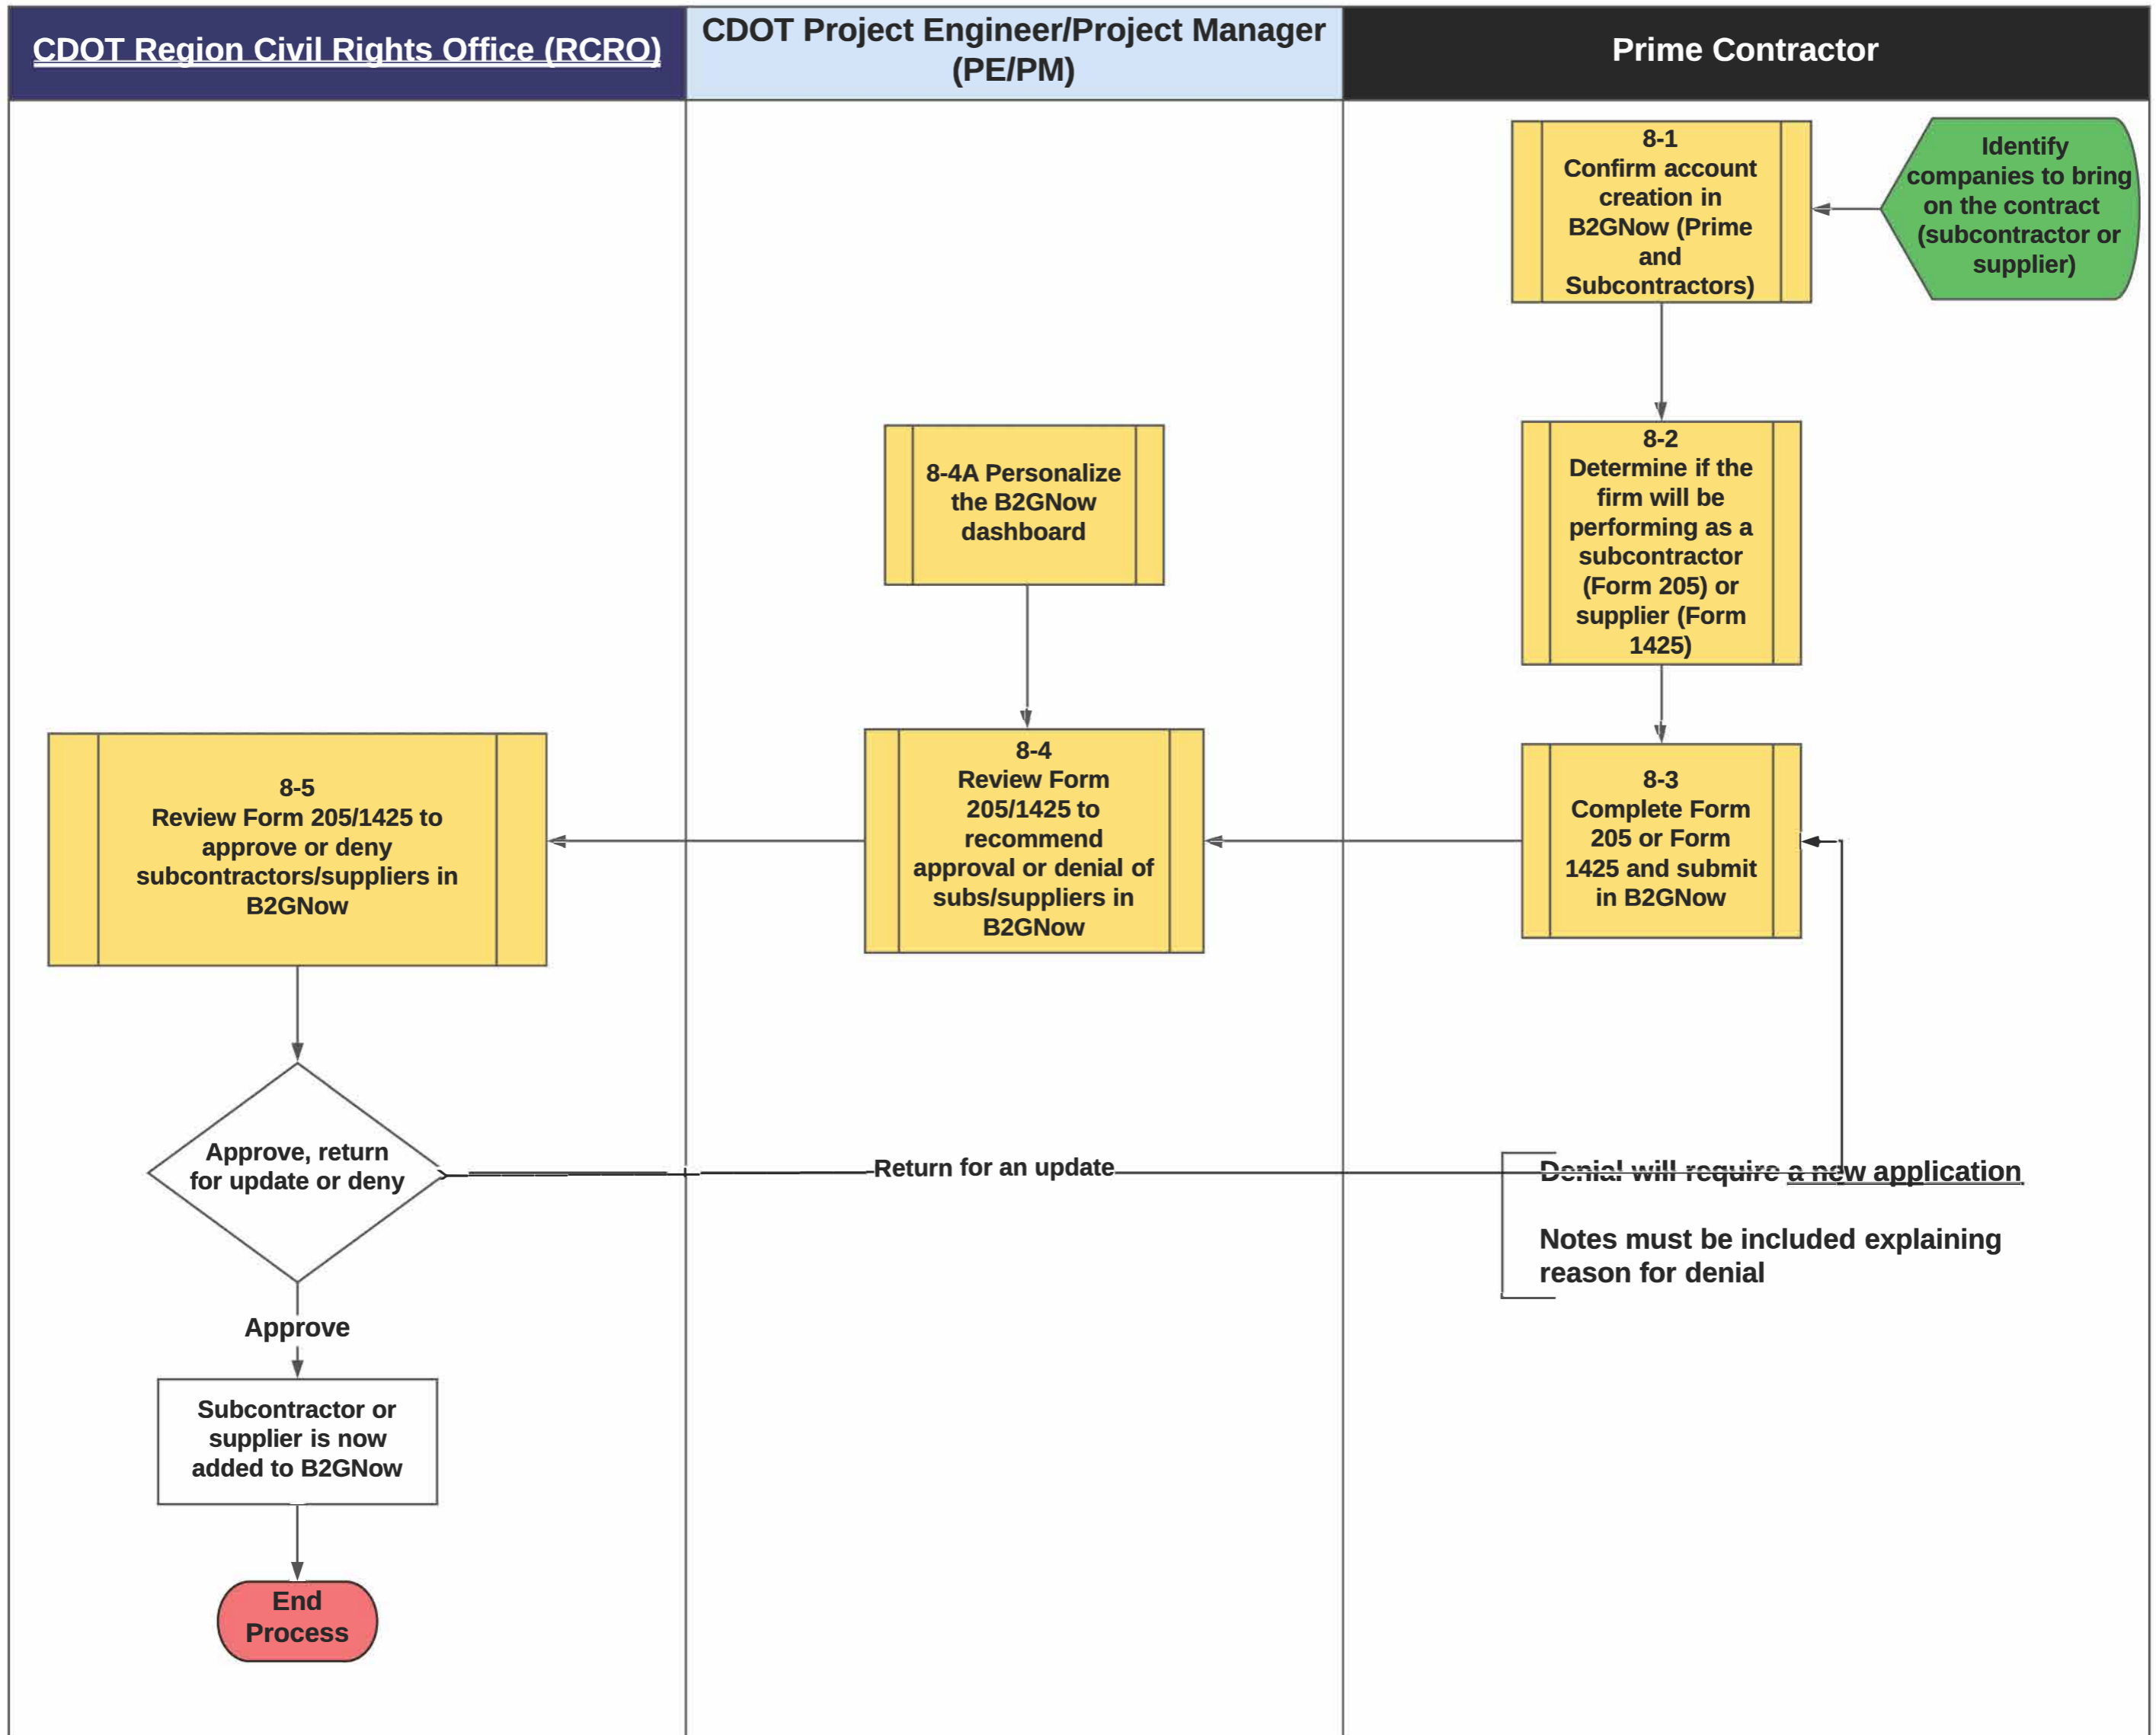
CDOT Region Civil Rights Office (RCRO)

CDOT Project Engineer/Project Manager (PE/PM)

Prime Contractor

8-1
Confirm account creation in B2GNow (Prime and Subcontractors)

Identify companies to bring on the contract (subcontractor or supplier)

8-4A Personalize the B2GNow dashboard

8-2
Determine if the firm will be performing as a subcontractor (Form 205) or supplier (Form 1425)

8-5
Review Form 205/1425 to approve or deny subcontractors/suppliers in B2GNow

8-4
Review Form 205/1425 to recommend approval or denial of subs/suppliers in B2GNow

8-3
Complete Form 205 or Form 1425 and submit in B2GNow

Approve, return for update or deny

Return for an update

Denial will require a new application

Notes must be included explaining reason for denial

Approve

Subcontractor or supplier is now added to B2GNow

End Process